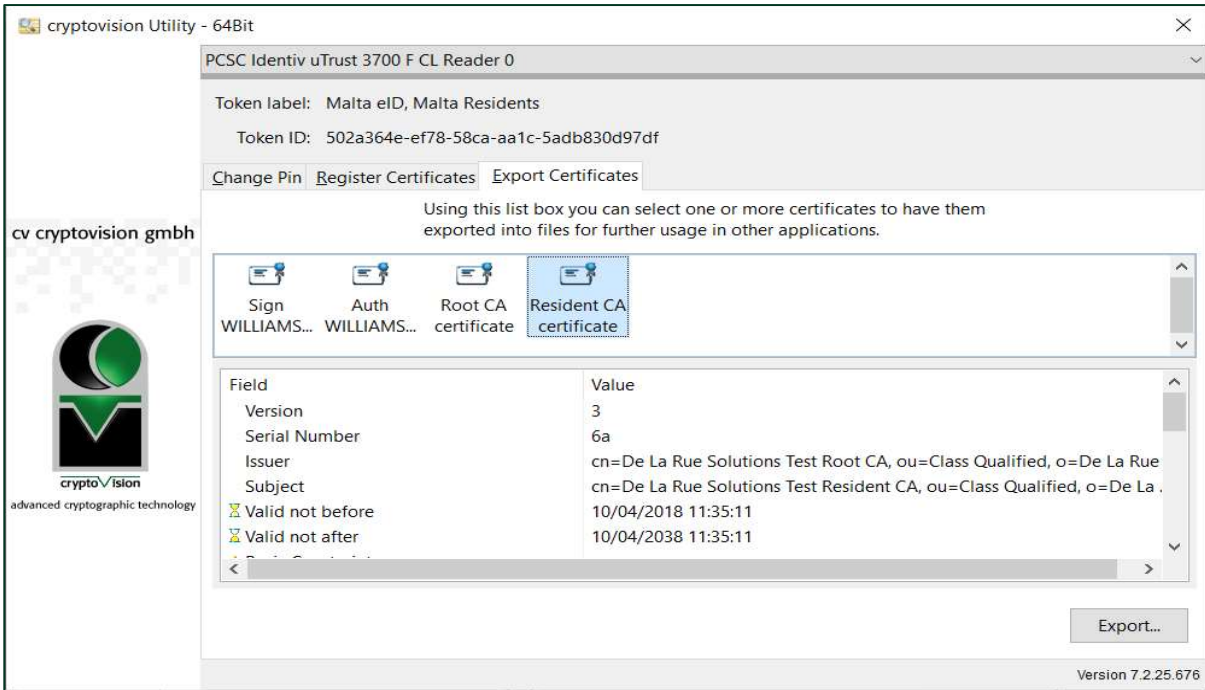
cryptovision Utility - 64Bit

PCSC Identiv uTrust 3700 F CL Reader 0

Token label: Malta eID, Malta Residents

Token ID: 502a364e-ef78-58ca-aa1c-5adb830d97df

Change Pin Register Certificates Export Certificates

Using this list box you can select one or more certificates to have them exported into files for further usage in other applications.

cv cryptovision gmbh

Sign WILLIAMS... Auth WILLIAMS... Root CA certificate Resident CA certificate

| Field | Value |
|---|---|
| Version | 3 |
| Serial Number | 6a |
| Issuer | cn=De La Rue Solutions Test Root CA, ou=Class Qualified, o=De La Rue |
| Subject | cn=De La Rue Solutions Test Resident CA, ou=Class Qualified, o=De La . |
| Valid not before | 10/04/2018 11:35:11 |
| Valid not after | 10/04/2038 11:35:11 |

cryptoVision
advanced cryptographic technology

Export...

Version 7.2.25.676